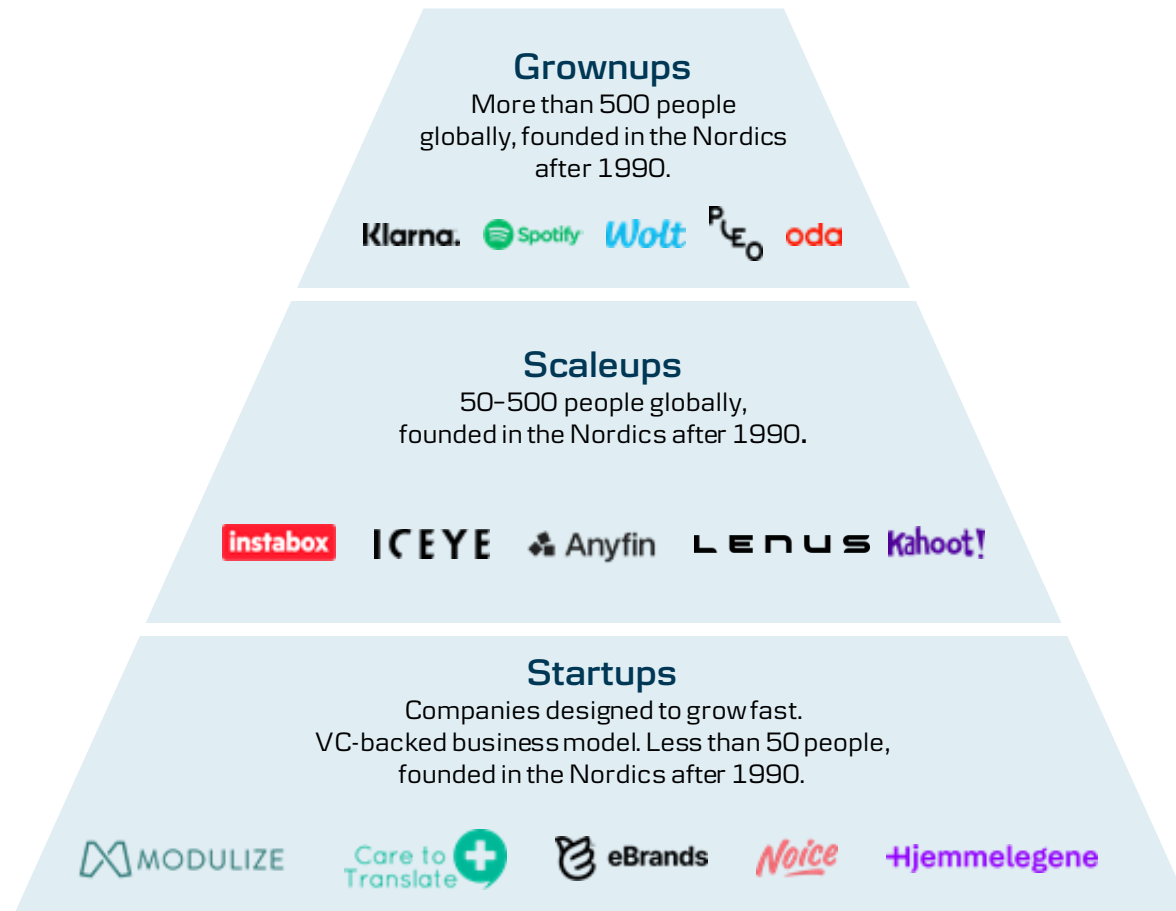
Grownups
More than 500 people globally, founded in the Nordics after 1990.

Klarna. Spotify Wolt PLEO oda

Scaleups
50–500 people globally, founded in the Nordics after 1990.

instabox ICEYE Anyfin LENUS Kahoot!

Startups
Companies designed to grow fast. VC-backed business model. Less than 50 people, founded in the Nordics after 1990.

MODULIZE Care to Translate eBrands Noice Hjemmelegene